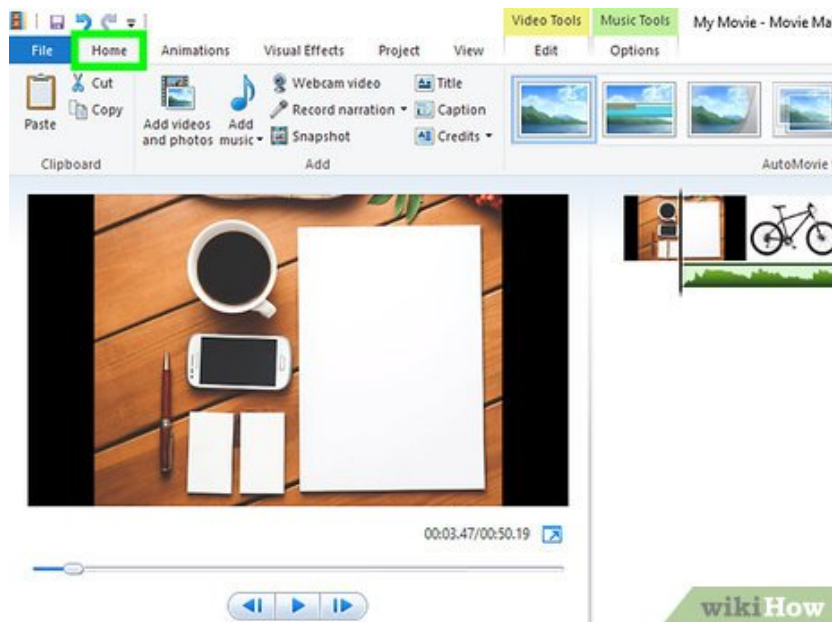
Video Tools Music Tools My Movie - Movie Ma

File Home Animations Visual Effects Project View Edit Options

Cut
Copy
Paste
Clipboard

Add videos and photos
Add music
Webcam video
Record narration
Snapshot
Title
Caption
Credits
Add

AutoMovie

00:03.47/00:50.19

wikiHow